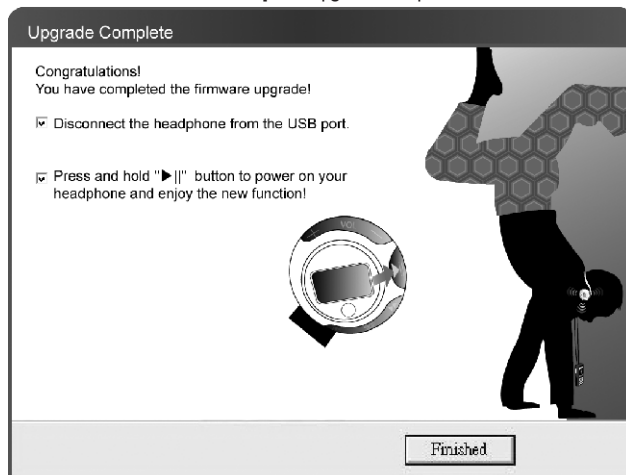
Upgrade Complete

Congratulations!
You have completed the firmware upgrade!

☑ Disconnect the headphone from the USB port.

☑ Press and hold "▶||" button to power on your headphone and enjoy the new function!

Finished